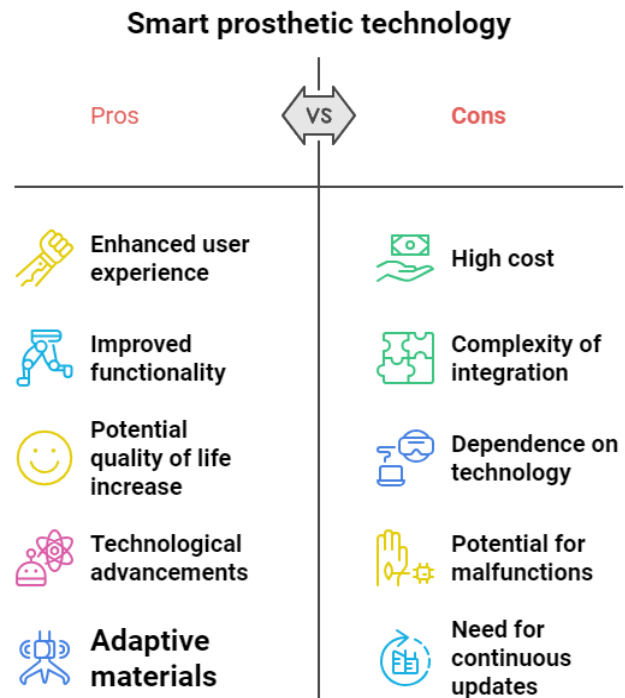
Smart prosthetic technology

Pros

VS

Cons

Enhanced user experience

Improved functionality

Potential quality of life increase

Technological advancements

Adaptive materials

High cost

Complexity of integration

Dependence on technology

Potential for malfunctions

Need for continuous updates